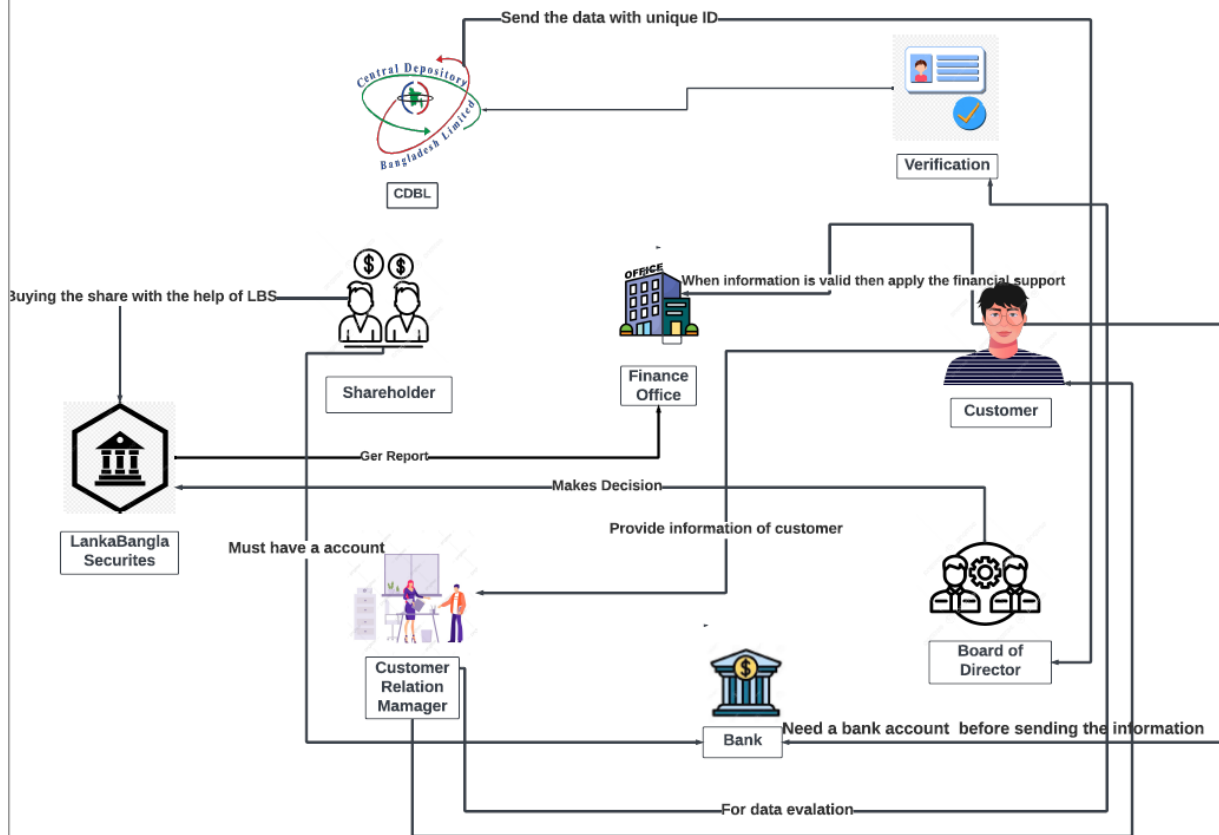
Send the data with unique ID

Central Depository Bangladesh Limited

CDBL

Verification

When information is valid then apply the financial support

OFFICE

Buying the share with the help of LBS

Shareholder

Finance Office

Customer

Ger Report

Makes Decision

Provide information of customer

LankaBangla Securites

Must have a account

Board of Director

Customer Relation Mamager

Bank

Need a bank account before sending the information

For data evalation